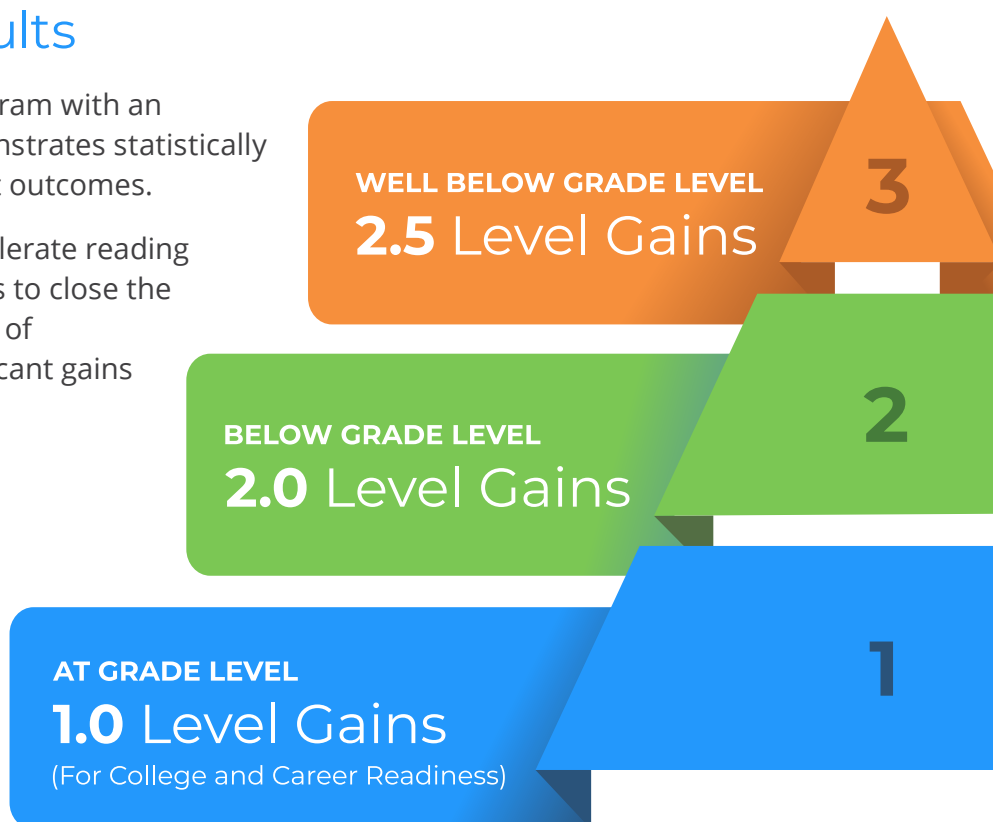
ults

ram with an nstrates statistically outcomes.

lerate reading s to close the of cant gains

WELL BELOW GRADE LEVEL
2.5 Level Gains

3

BELOW GRADE LEVEL
2.0 Level Gains

2

AT GRADE LEVEL
1.0 Level Gains
(For College and Career Readiness)

1